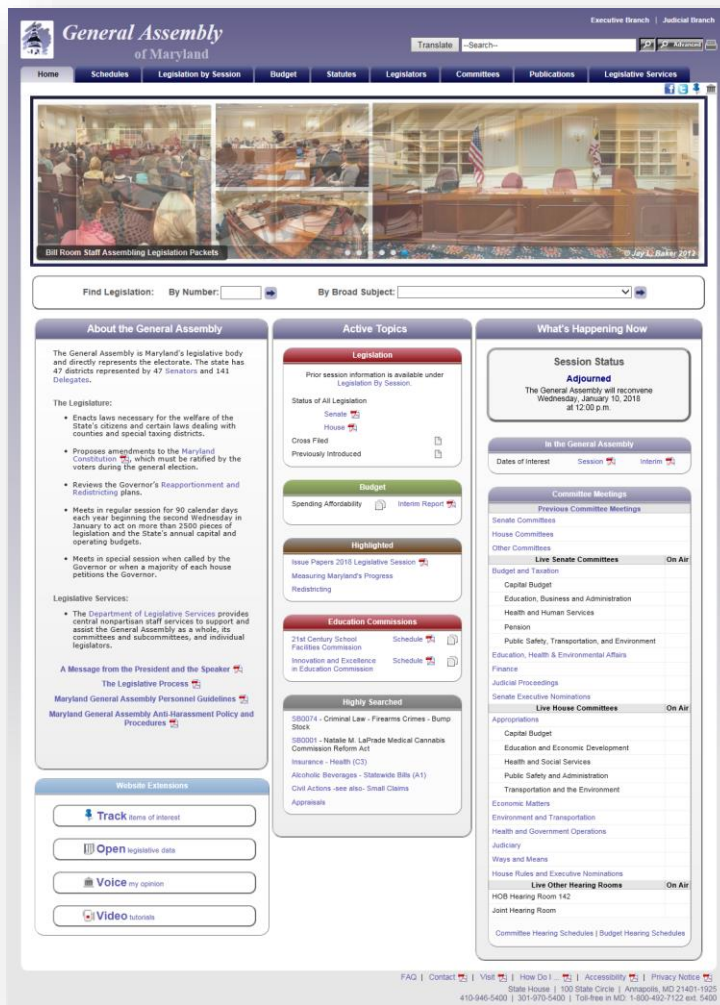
Executive Branch | Judicial Branch

General Assembly of Maryland

Translate --Search-- Advanced

Home | Schedules | Legislation by Session | Budget | Statutes | Legislators | Committees | Publications | Legislative Services

Bill Room Staff Assembling Legislation Packets

© Jay L. Baker 2013

Find Legislation: By Number: By Broad Subject:

About the General Assembly

The General Assembly is Maryland's legislative body and directly represents the electorate. The state has 47 districts represented by 47 Senators and 141 Delegates.

The Legislature:

- Enacts laws necessary for the welfare of the State's citizens and certain laws dealing with counties and special taxing districts.
- Proposes amendments to the Maryland Constitution, which must be ratified by the voters during the general election.
- Reviews the Governor's Reapportionment and Redistricting plans.
- Meets in regular session for 90 calendar days each year beginning the second Wednesday in January to act on more than 2500 pieces of legislation and the State's annual capital and operating budgets.
- Meets in special session when called by the Governor or when a majority of each house petitions the Governor.

Legislative Services:

- The Department of Legislative Services provides central nonpartisan staff services to support and assist the General Assembly as a whole, its committees and subcommittees, and individual legislators.

A Message from the President and the Speaker

The Legislative Process

Maryland General Assembly Personnel Guidelines

Maryland General Assembly Anti-Harassment Policy and Procedures

Website Extensions

Track items of interest

Open legislative data

Voice my opinion

Video tutorials

Active Topics

Legislation

Prior session information is available under Legislation By Session.

Status of All Legislation

Senate

House

Cross Filed

Previously Introduced

Budget

Spending Affordability | Interim Report

Highlighted

Issue Papers 2018 Legislative Session

Measuring Maryland's Progress

Redistricting

Education Commissions

21st Century School Facilities Commission | Schedule

Innovation and Excellence in Education Commission | Schedule

Highly Searched

SB0074 - Criminal Law - Firearms Crimes - Bump Stock

SB0001 - Natalie M. LaPrade Medical Cannabis Commission Reform Act

Insurance - Health (C3)

Alcoholic Beverages - Statewide Bills (A1)

Civil Actions -see also- Small Claims

Appraisals

What's Happening Now

Session Status

Adjourned

The General Assembly will reconvene Wednesday, January 10, 2018 at 12:00 p.m.

In the General Assembly

Dates of Interest | Session | Interim

Committee Meetings

Previous Committee Meetings

Senate Committees

House Committees

Other Committees

| Live Senate Committees | On Air |
|---|---|
| Budget and Taxation | |
| Capital Budget | |
| Education, Business and Administration | |
| Health and Human Services | |
| Pension | |
| Public Safety, Transportation, and Environment | |
| Education, Health & Environmental Affairs | |
| Finance | |
| Judicial Proceedings | |
| Senate Executive Nominations | |
| **Live House Committees** | **On Air** |
| Appropriations | |
| Capital Budget | |
| Education and Economic Development | |
| Health and Social Services | |
| Public Safety and Administration | |
| Transportation and the Environment | |
| Economic Matters | |
| Environment and Transportation | |
| Health and Government Operations | |
| Judiciary | |
| Ways and Means | |
| House Rules and Executive Nominations | |
| **Live Other Hearing Rooms** | **On Air** |
| HOB Hearing Room 142 | |
| Joint Hearing Room | |

Committee Hearing Schedules | Budget Hearing Schedules

FAQ | Contact | Visit | How Do I ... | Accessibility | Privacy Notice

State House | 100 State Circle | Annapolis, MD 21401-1925

410-946-5400 | 301-970-5400 | Toll-free in MD: 1-800-492-7122 ext. 5400